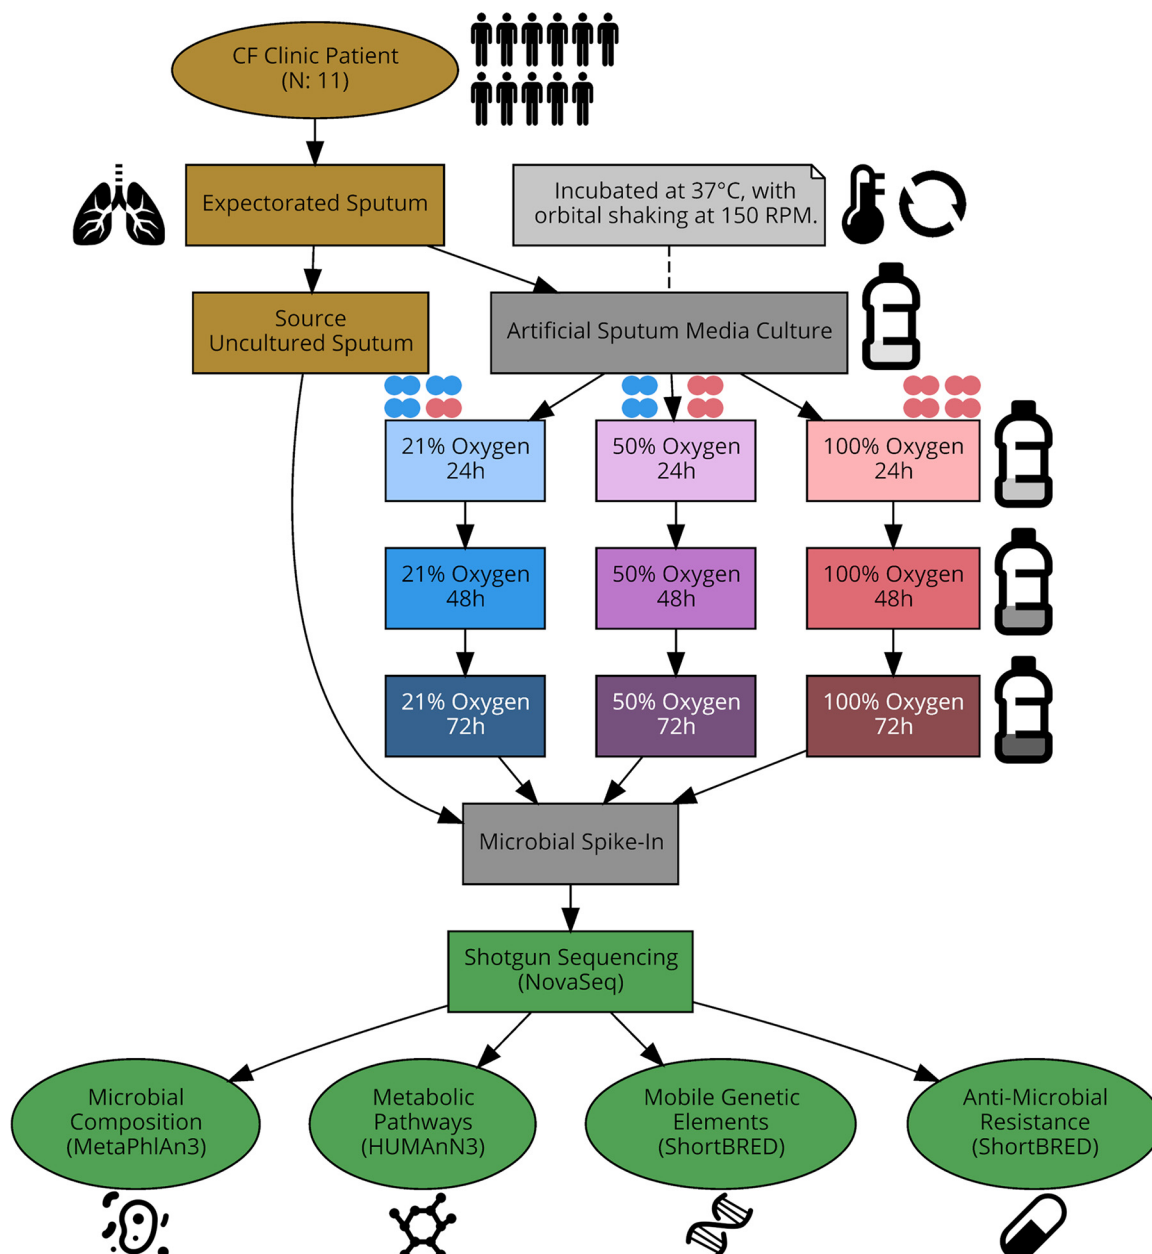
CF Clinic Patient
(N: 11)

Expectorated Sputum

Incubated at 37°C, with orbital shaking at 150 RPM.

Source Uncultured Sputum

Artificial Sputum Media Culture

21% Oxygen
24h

50% Oxygen
24h

100% Oxygen
24h

21% Oxygen
48h

50% Oxygen
48h

100% Oxygen
48h

21% Oxygen
72h

50% Oxygen
72h

100% Oxygen
72h

Microbial Spike-In

Shotgun Sequencing
(NovaSeq)

Microbial Composition
(MetaPhlAn3)

Metabolic Pathways
(HUMAnN3)

Mobile Genetic Elements
(ShortBRED)

Anti-Microbial Resistance
(ShortBRED)